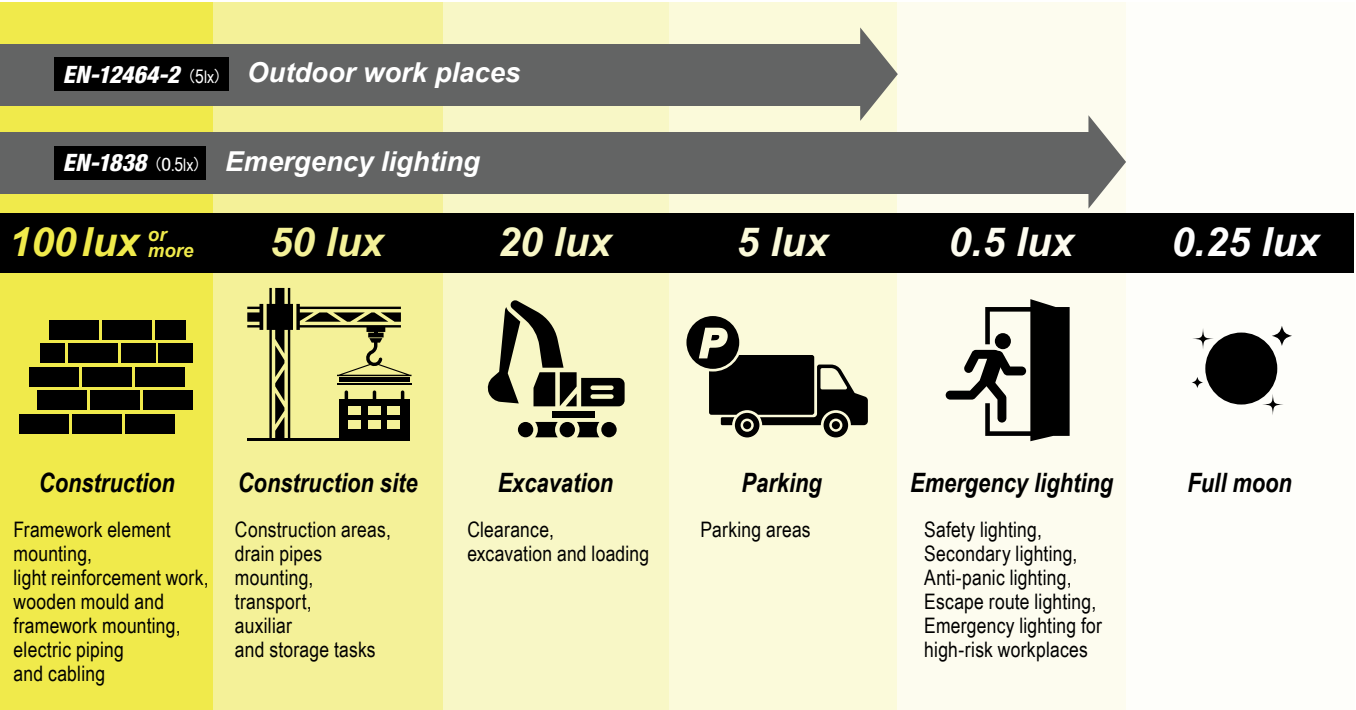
EN-12464-2 (5lx) Outdoor work places

EN-1838 (0.5lx) Emergency lighting

100 lux or more | 50 lux | 20 lux | 5 lux | 0.5 lux | 0.25 lux

P

Construction

Framework element mounting, light reinforcement work, wooden mould and framework mounting, electric piping and cabling

Construction site

Construction areas, drain pipes mounting, transport, auxiliar and storage tasks

Excavation

Clearance, excavation and loading

Parking

Parking areas

Emergency lighting

Safety lighting, Secondary lighting, Anti-panic lighting, Escape route lighting, Emergency lighting for high-risk workplaces

Full moon